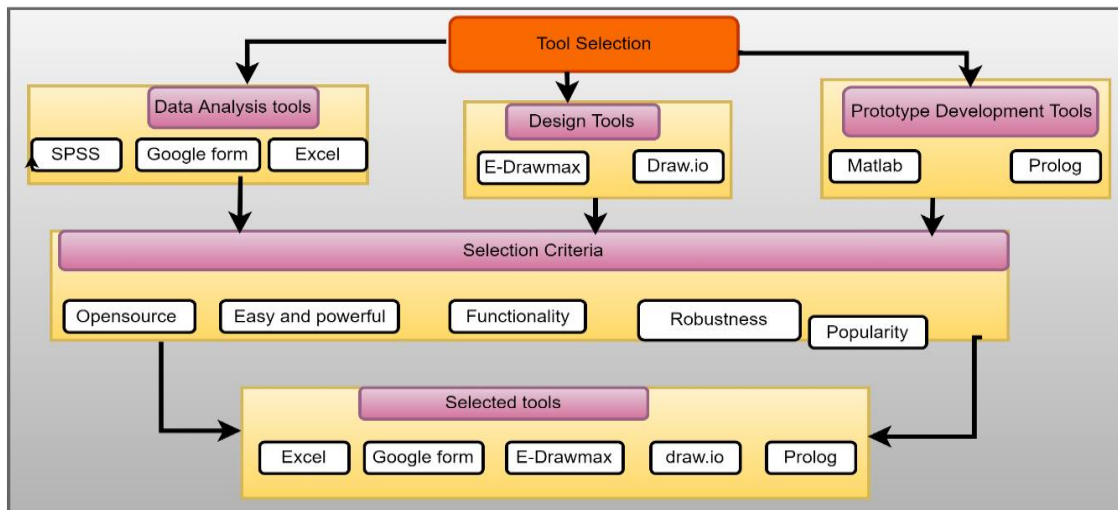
Tool Selection

Data Analysis tools

SPSS

Google form

Excel

Design Tools

E-Drawmax

Draw.io

Prototype Development Tools

Matlab

Prolog

Selection Criteria

Opensource

Easy and powerful

Functionality

Robustness

Popularity

Selected tools

Excel

Google form

E-Drawmax

draw.io

Prolog